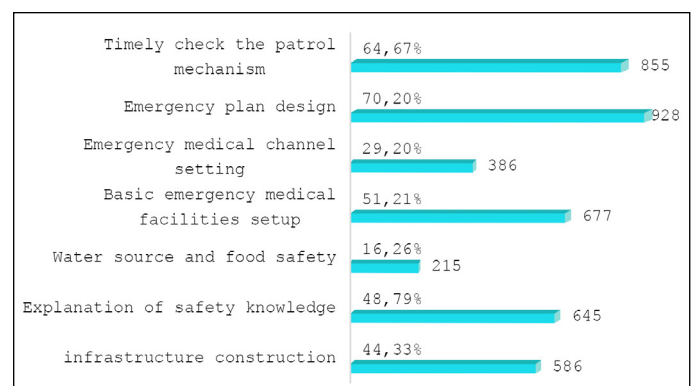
Timely check the patrol mechanism
64,67%
855

Emergency plan design
70,20%
928

Emergency medical channel setting
29,20%
386

Basic emergency medical facilities setup
51,21%
677

Water source and food safety
16,26%
215

Explanation of safety knowledge
48,79%
645

infrastructure construction
44,33%
586